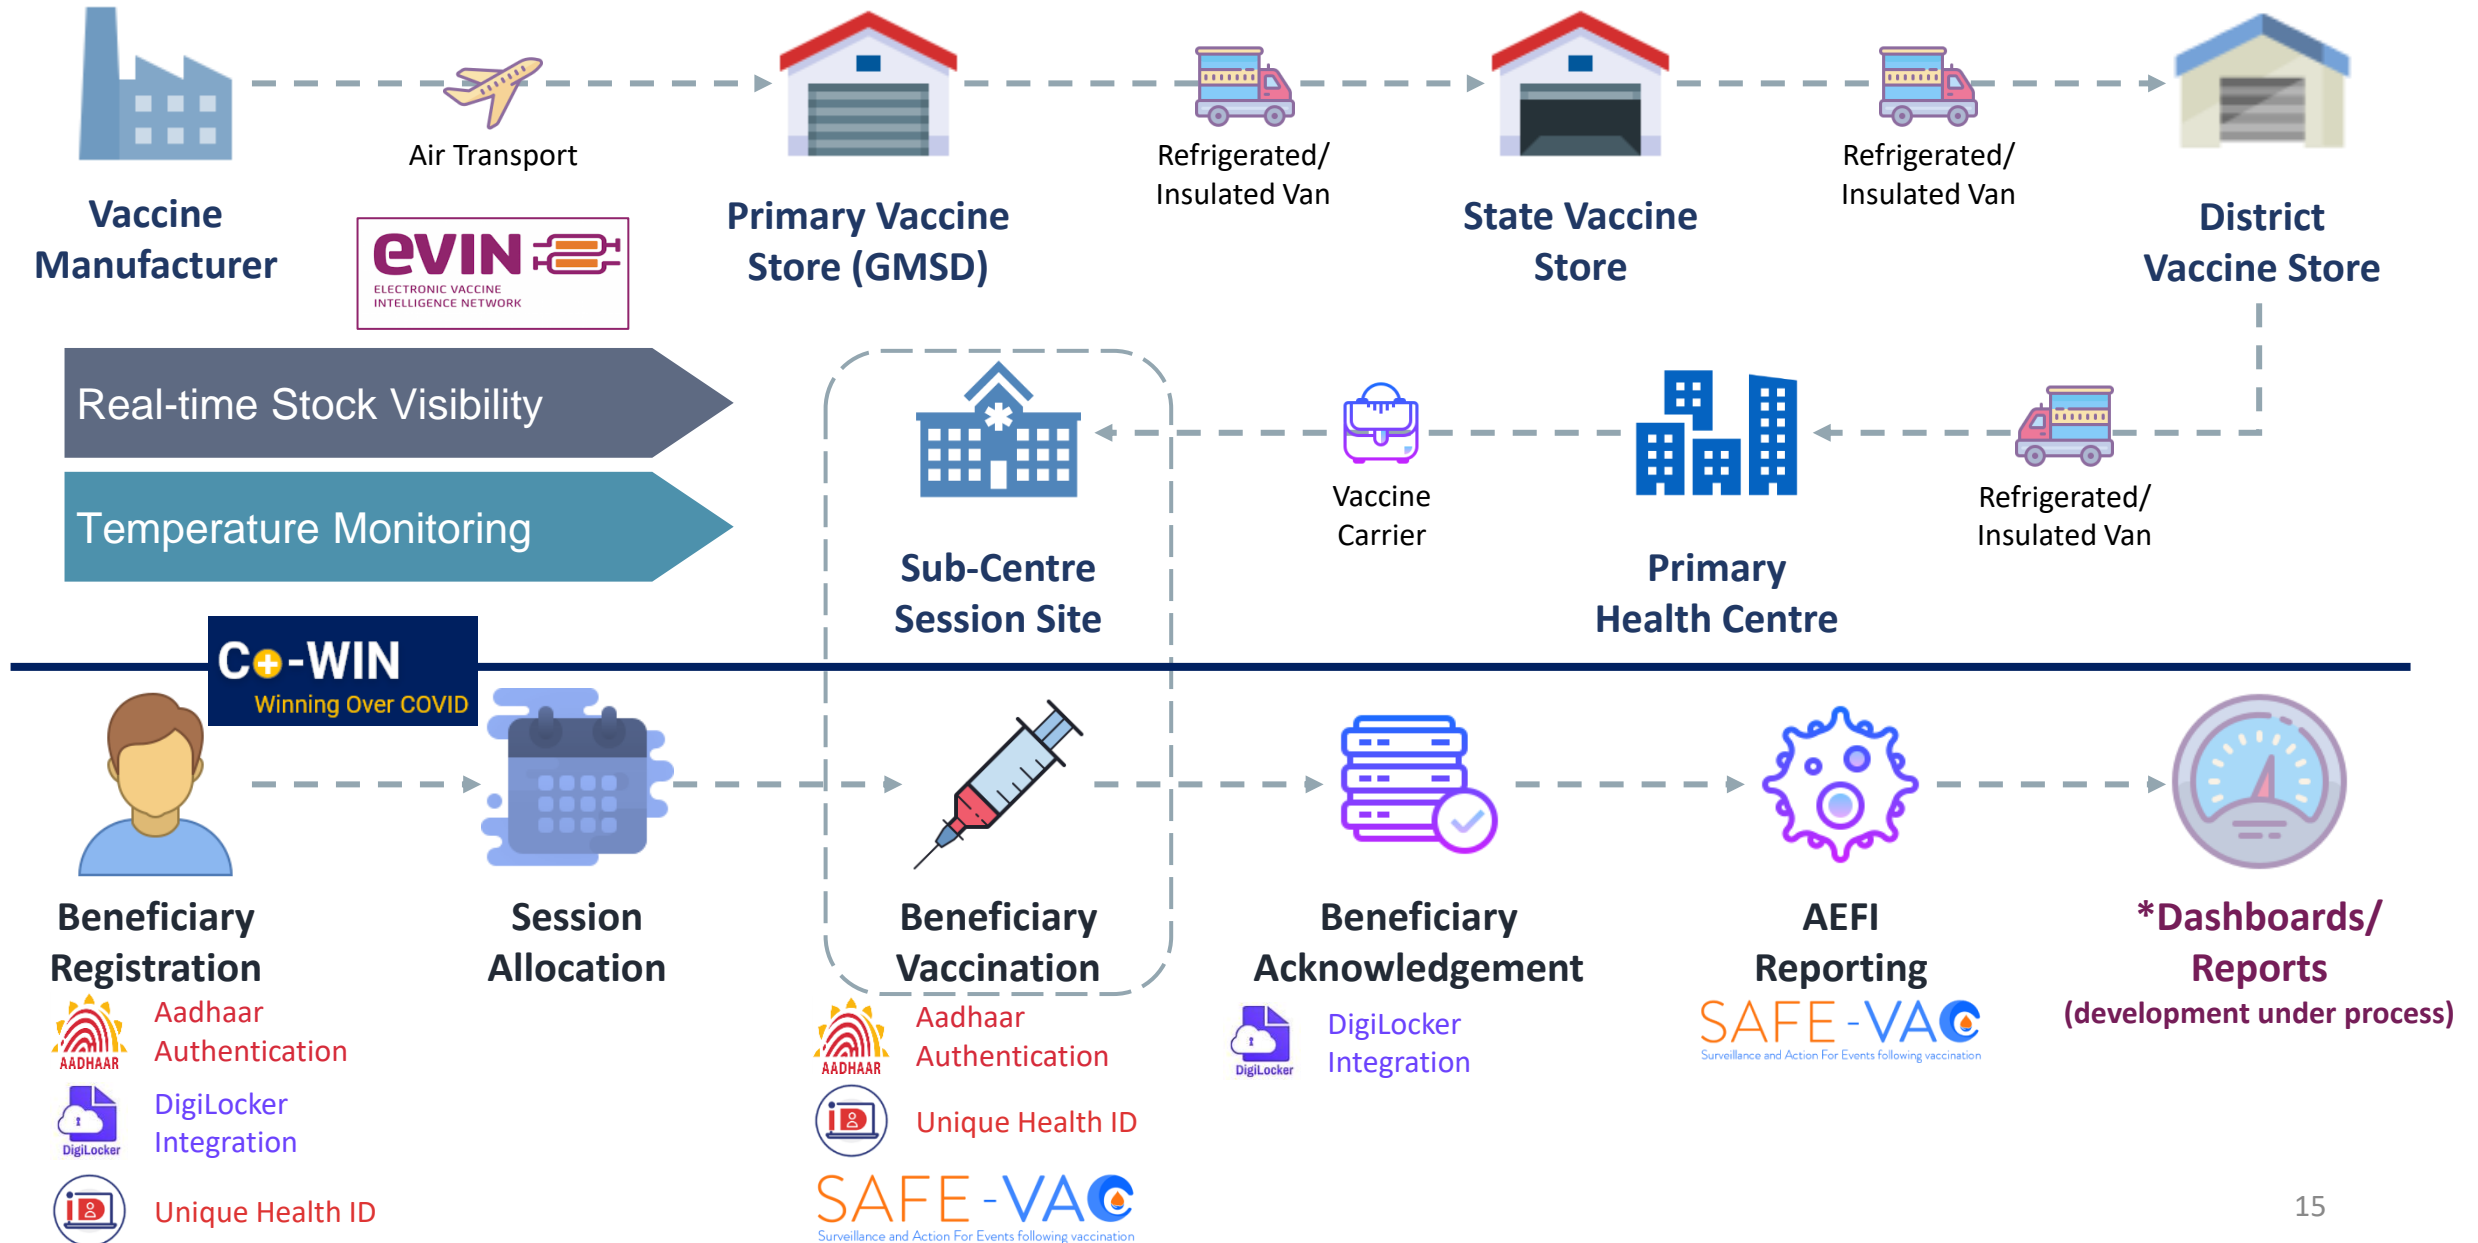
Air Transport

Vaccine Manufacturer

eVIN ELECTRONIC VACCINE INTELLIGENCE NETWORK

Primary Vaccine Store (GMSD)

Refrigerated/ Insulated Van

State Vaccine Store

Refrigerated/ Insulated Van

District Vaccine Store

Real-time Stock Visibility

Temperature Monitoring

Sub-Centre Session Site

Vaccine Carrier

Primary Health Centre

Refrigerated/ Insulated Van

Co-WIN Winning Over COVID

Beneficiary Registration

AADHAAR Aadhaar Authentication

DigiLocker DigiLocker Integration

Unique Health ID

Session Allocation

Beneficiary Vaccination

AADHAAR Aadhaar Authentication

Unique Health ID

SAFE-VAC Surveillance and Action For Events following vaccination

Beneficiary Acknowledgement

DigiLocker DigiLocker Integration

AEFI Reporting

SAFE-VAC Surveillance and Action For Events following vaccination

*Dashboards/ Reports (development under process)

15